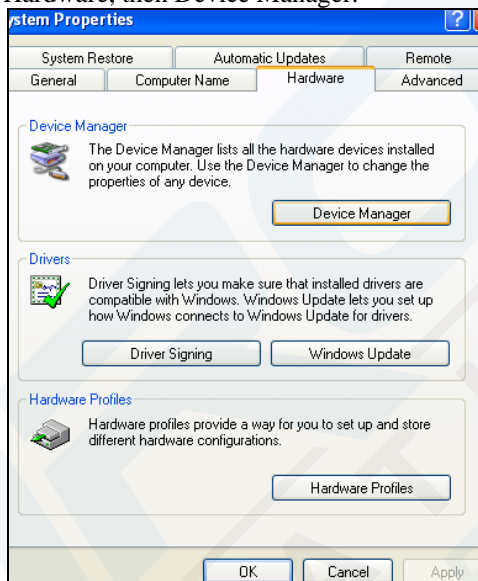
Hardware, then Device Manager.

ystem Properties

?

System Restore | Automatic Updates | Remote
General | Computer Name | Hardware | Advanced

Device Manager

The Device Manager lists all the hardware devices installed on your computer. Use the Device Manager to change the properties of any device.

Device Manager

Drivers

Driver Signing lets you make sure that installed drivers are compatible with Windows. Windows Update lets you set up how Windows connects to Windows Update for drivers.

Driver Signing

Windows Update

Hardware Profiles

Hardware profiles provide a way for you to set up and store different hardware configurations.

Hardware Profiles

OK

Cancel

Apply